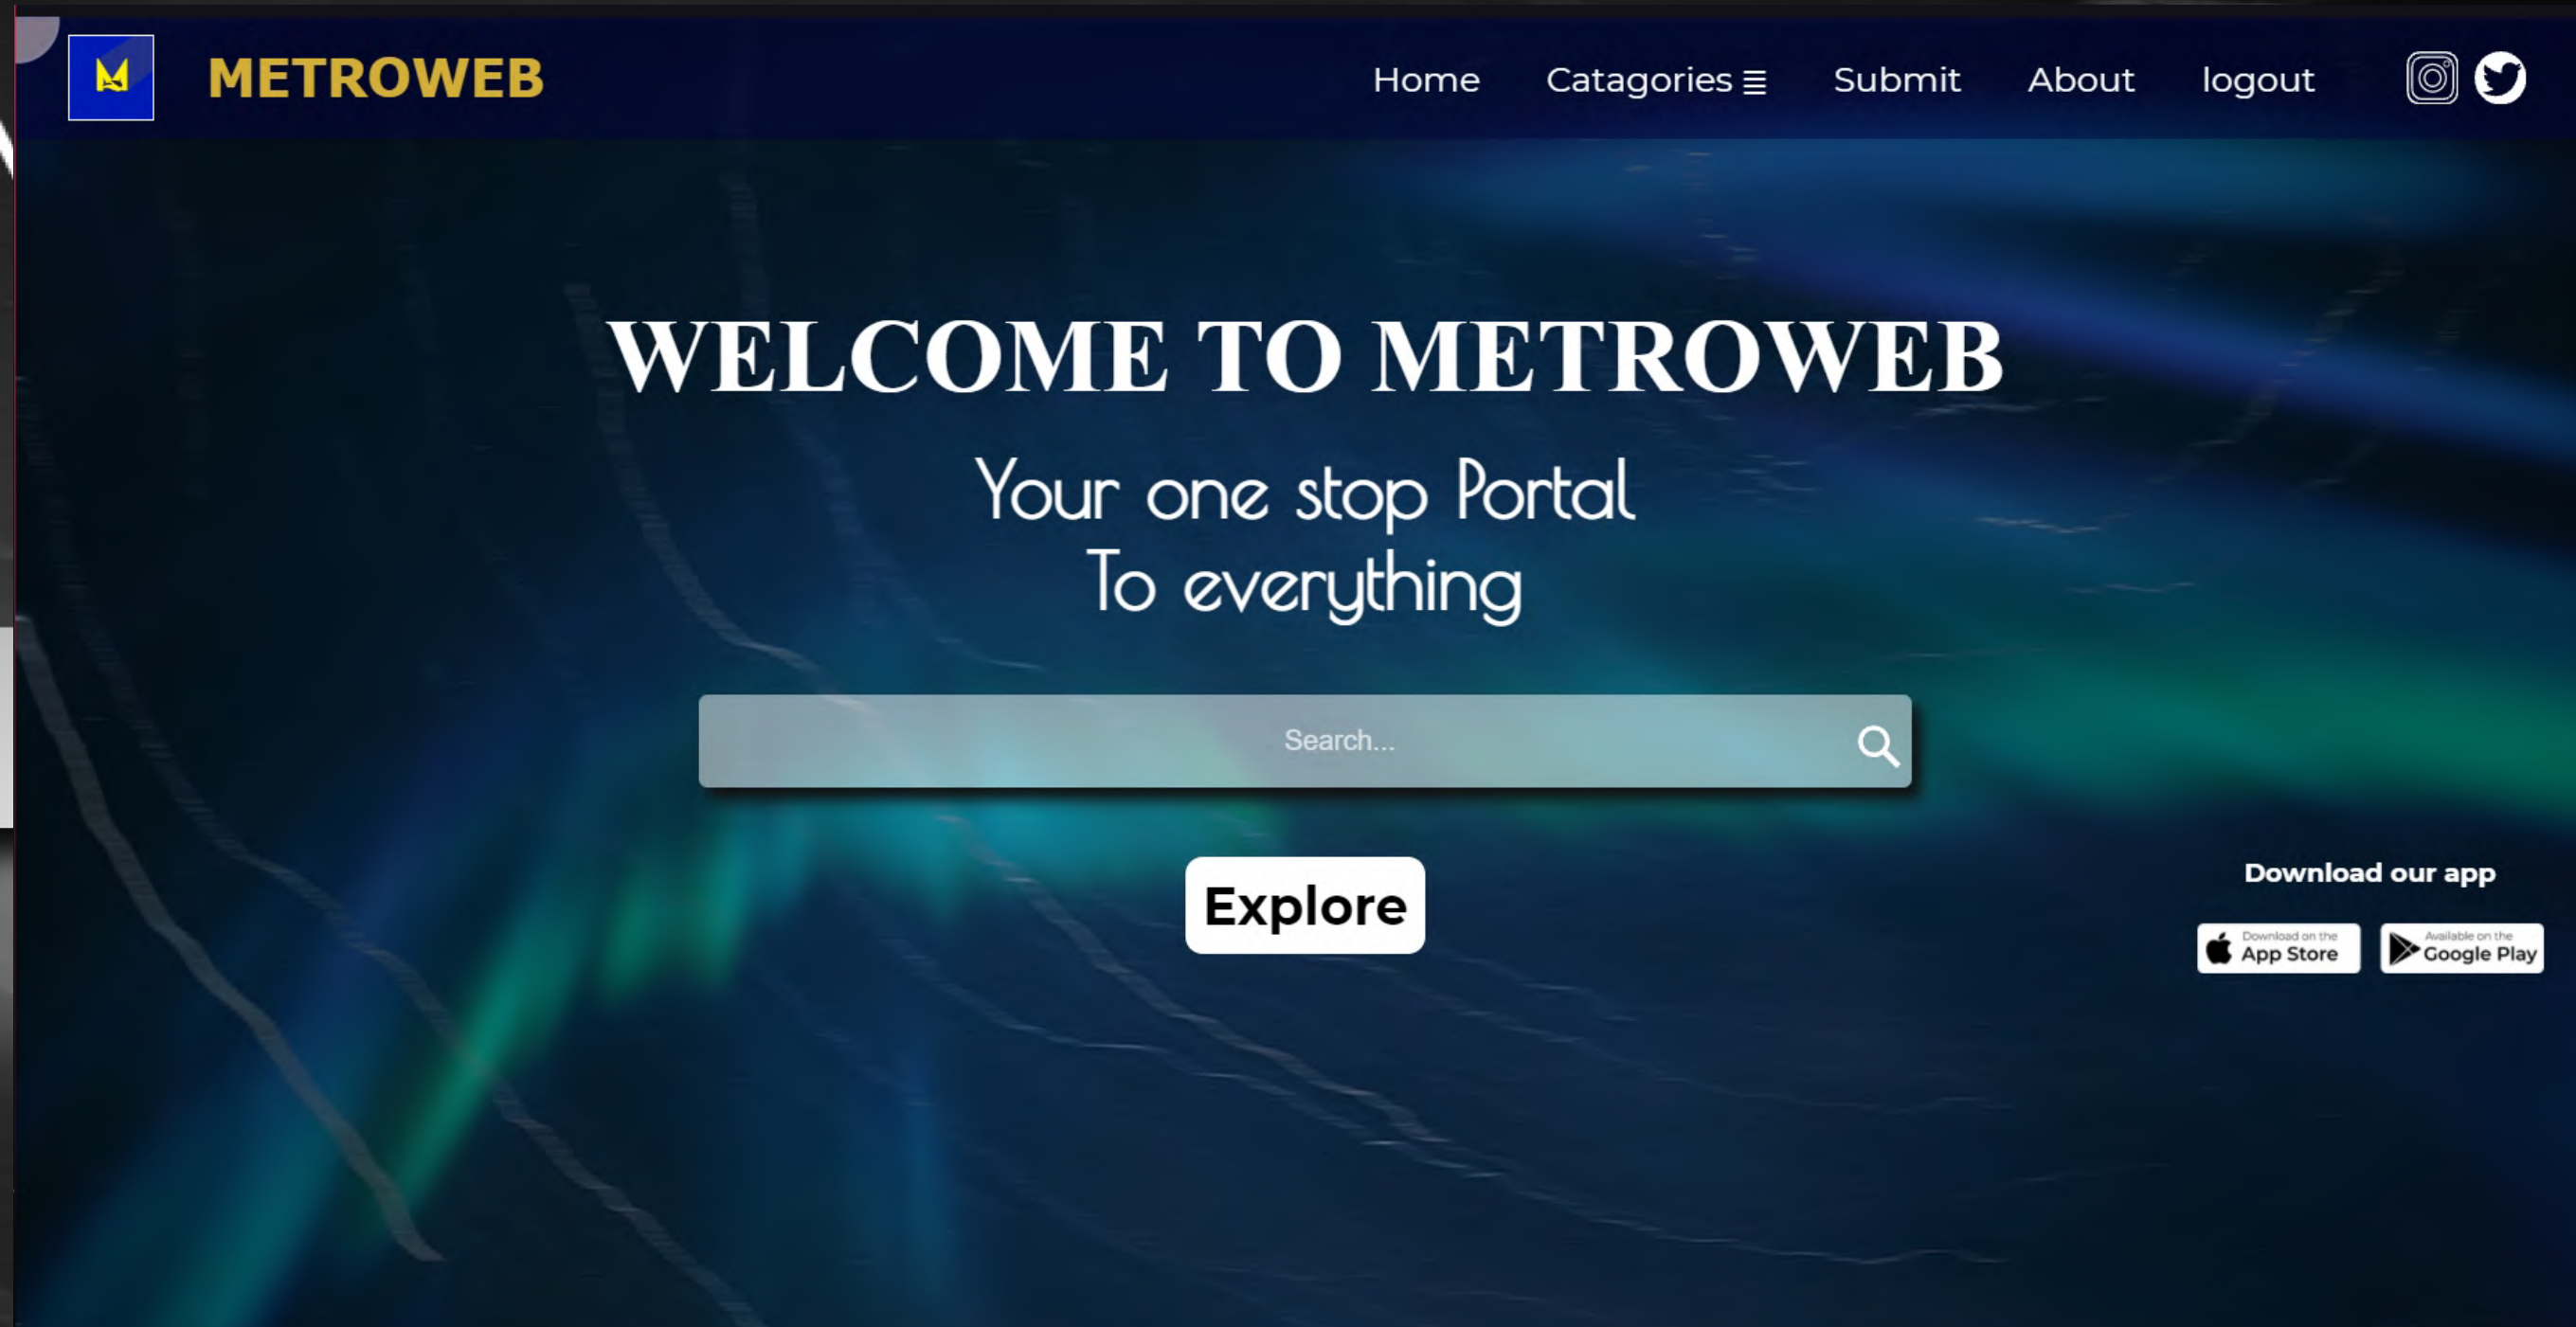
M METROWEB

Home Catagories ≣ Submit About logout

WELCOME TO METROWEB

Your one stop Portal
To everything

Search...

Explore

Download our app

Download on the App Store

Available on the Google Play